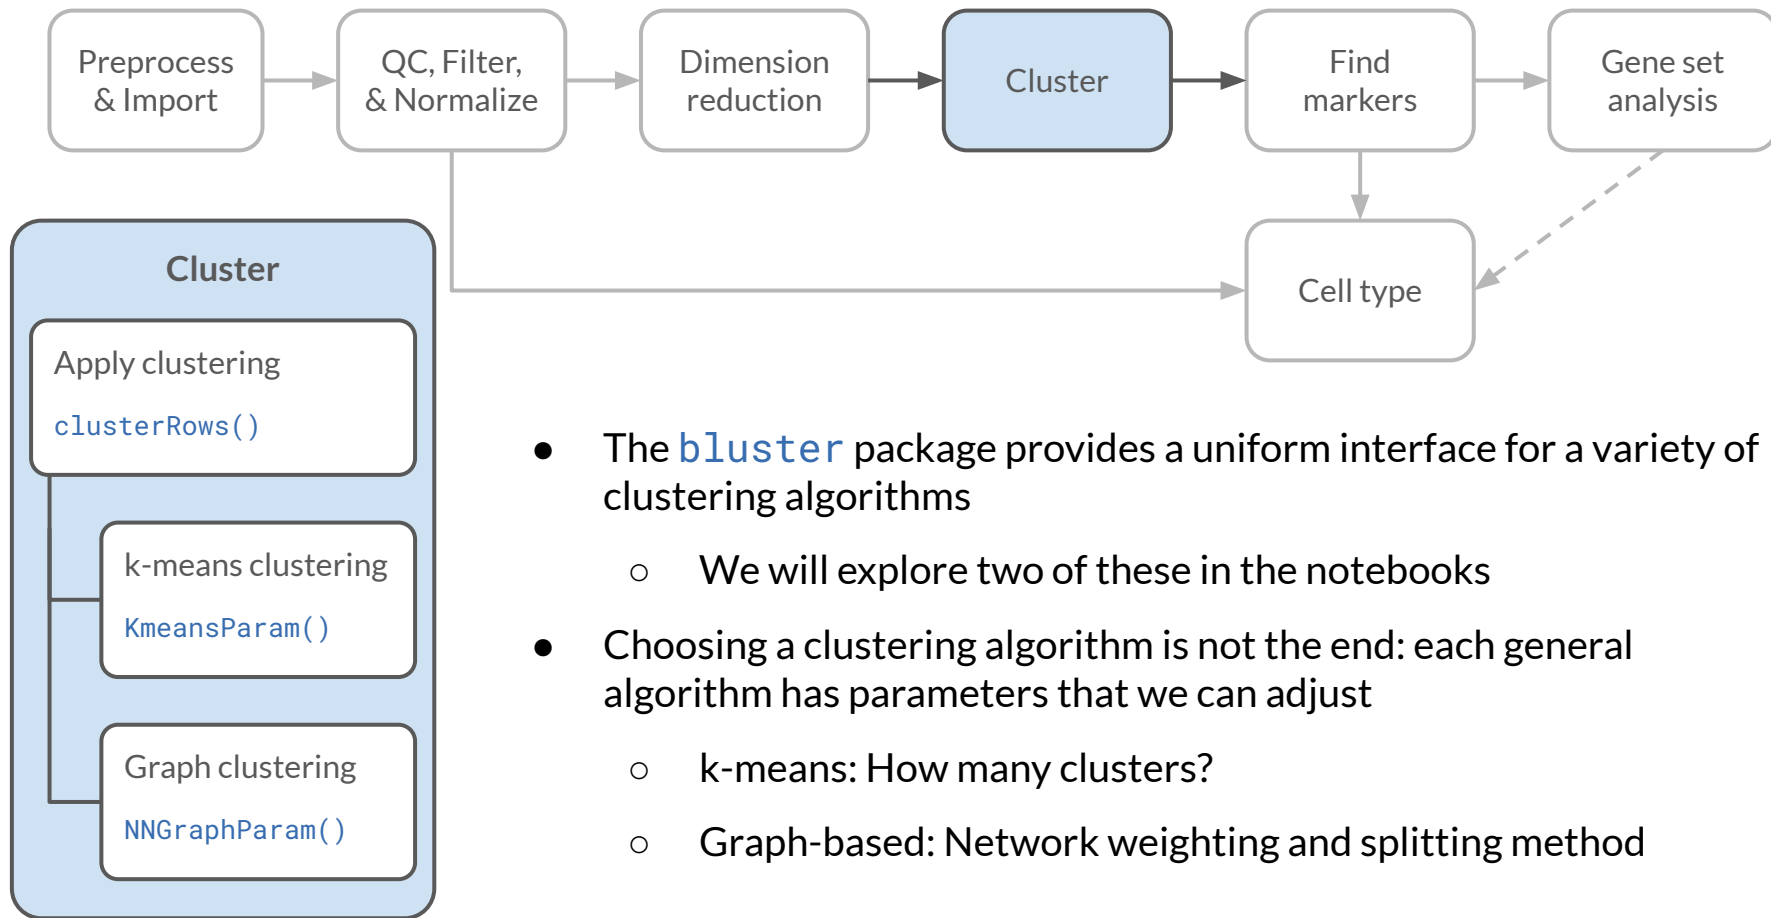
Preprocess & Import

QC, Filter, & Normalize

Dimension reduction

Cluster

Find markers

Gene set analysis

Cell type

Cluster

Apply clustering

clusterRows()

k-means clustering

KmeansParam()

Graph clustering

NNGraphParam()

- The bluster package provides a uniform interface for a variety of clustering algorithms
  - We will explore two of these in the notebooks
- Choosing a clustering algorithm is not the end: each general algorithm has parameters that we can adjust
  - k-means: How many clusters?
  - Graph-based: Network weighting and splitting method